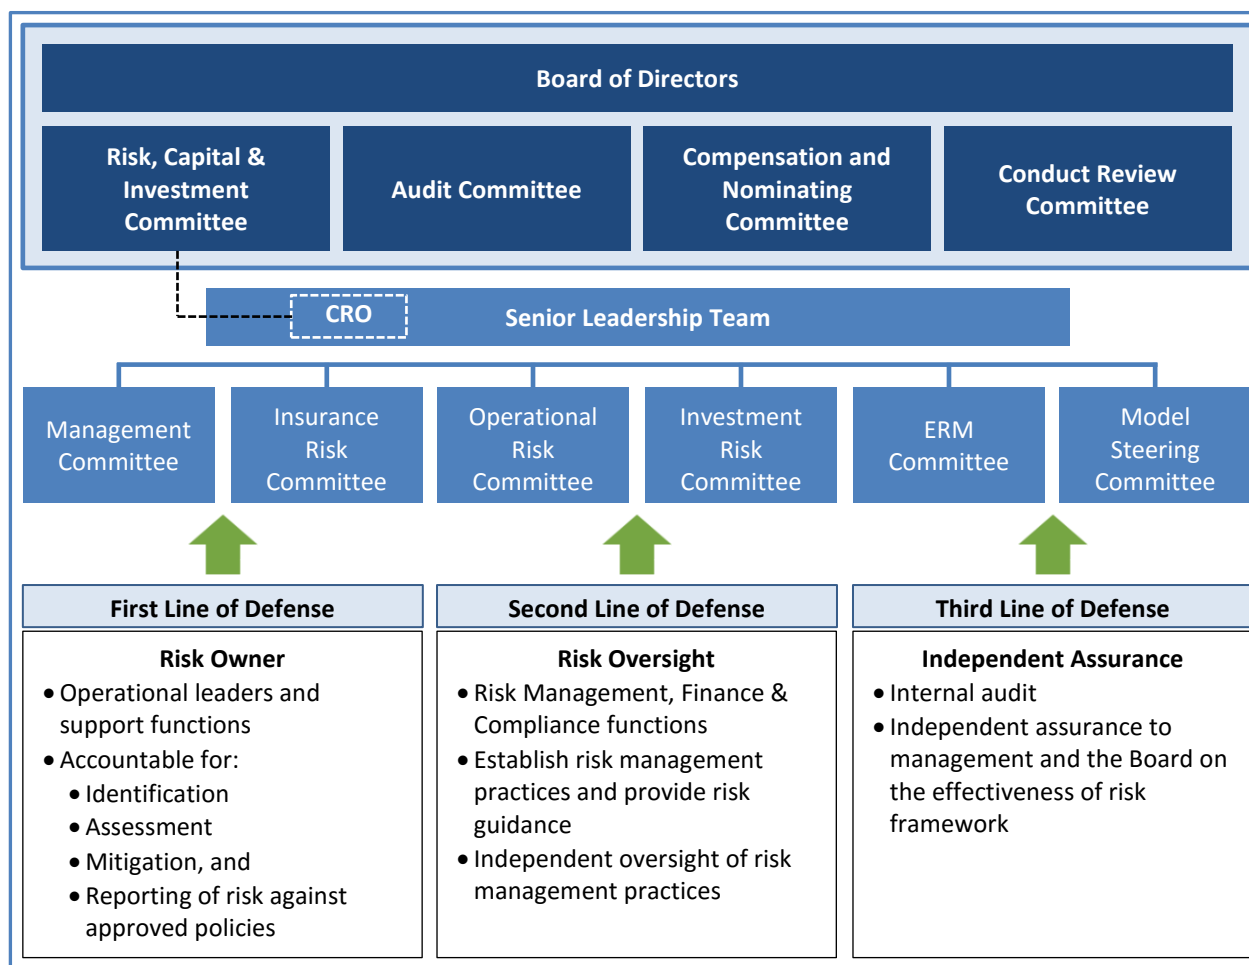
Board of Directors

Risk, Capital & Investment Committee

Audit Committee

Compensation and Nominating Committee

Conduct Review Committee

CRO

Senior Leadership Team

Management Committee

Insurance Risk Committee

Operational Risk Committee

Investment Risk Committee

ERM Committee

Model Steering Committee

First Line of Defense

Risk Owner
• Operational leaders and support functions
• Accountable for:
• Identification
• Assessment
• Mitigation, and
• Reporting of risk against approved policies

Second Line of Defense

Risk Oversight
• Risk Management, Finance & Compliance functions
• Establish risk management practices and provide risk guidance
• Independent oversight of risk management practices

Third Line of Defense

Independent Assurance
• Internal audit
• Independent assurance to management and the Board on the effectiveness of risk framework